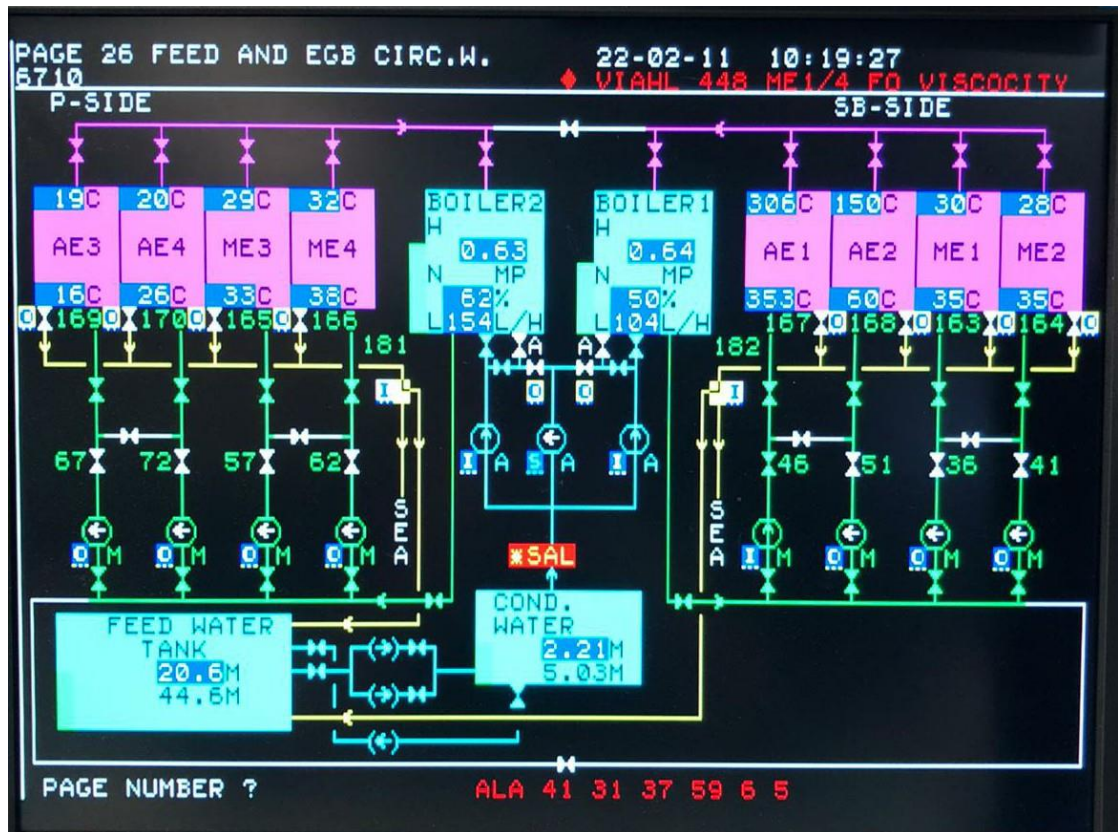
PAGE 26 FEED AND EGB CIRC.W.
6710
22-02-11 10:19:27
VIAHL 448 ME1/4 FO VISCOCITY

P-SIDE
SB-SIDE

19C
AE3
16C
20C
AE4
26C
29C
ME3
33C
32C
ME4
38C

BOILER2
H
0.63
N MP
62%
L 154 L/H

BOILER1
H
0.64
N MP
50%
L 104 L/H

306C
AE1
353C
150C
AE2
60C
30C
ME1
35C
28C
ME2
35C

O 169 O 170 O 165 O 166
181
167 O 168 O 163 O 164 O
182

A A
O O
I
I
I A S A I A

67 72 57 62
46 51 36 41

SEA
SEA

O M O M O M O M
I M O M O M O M

*SAL

FEED WATER
TANK
20.6M
44.6M

COND.
WATER
2.21M
5.03M

PAGE NUMBER ?
ALA 41 31 37 59 6 5